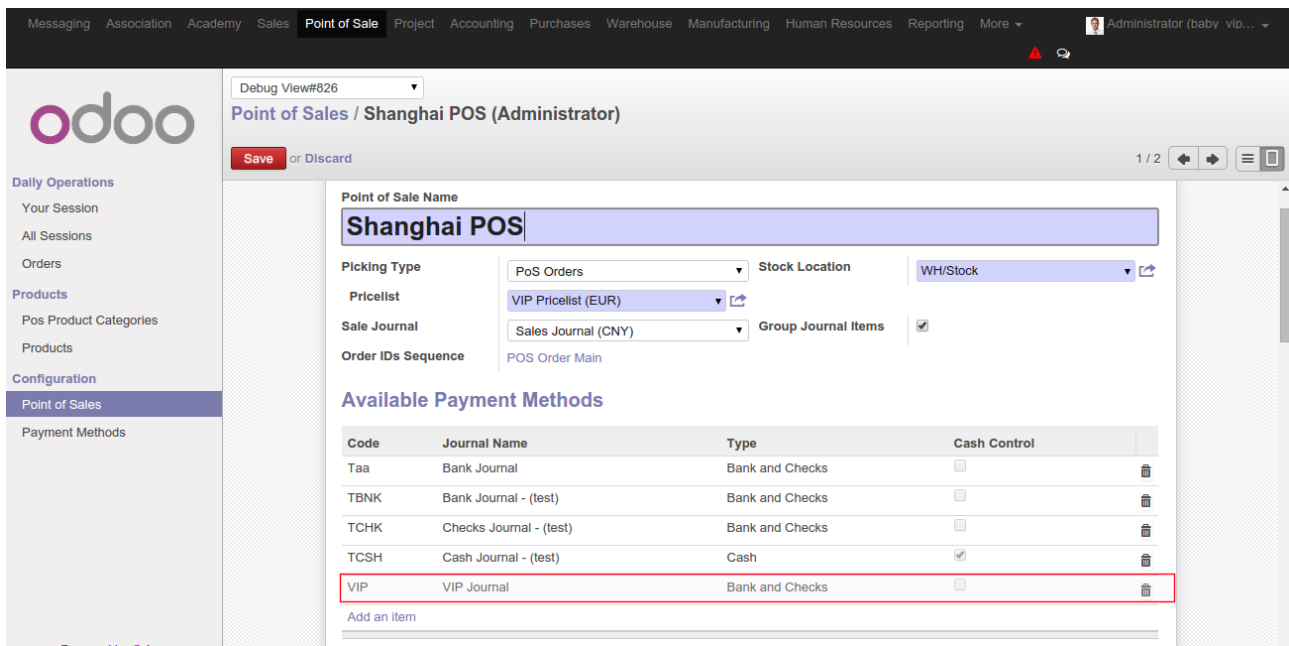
Messaging Association Academy Sales Point of Sale Project Accounting Purchases Warehouse Manufacturing Human Resources Reporting More

Administrator (baby vip...

odoo

Debug View#826

Point of Sales / Shanghai POS (Administrator)

Save or Discard

1 / 2

Daily Operations
Your Session
All Sessions
Orders
Products
Pos Product Categories
Products
Configuration
Point of Sales
Payment Methods

Point of Sale Name

Shanghai POS

Picking Type PoS Orders
Stock Location WH/Stock
Pricelist VIP Pricelist (EUR)
Sale Journal Sales Journal (CNY)
Group Journal Items
Order IDs Sequence POS Order Main

Available Payment Methods

| Code | Journal Name | Type | Cash Control |
|---|---|---|---|
| Taa | Bank Journal | Bank and Checks | |
| TBNK | Bank Journal - (test) | Bank and Checks | |
| TCHK | Checks Journal - (test) | Bank and Checks | |
| TCSH | Cash Journal - (test) | Cash | |
| VIP | VIP Journal | Bank and Checks | |

Add an item